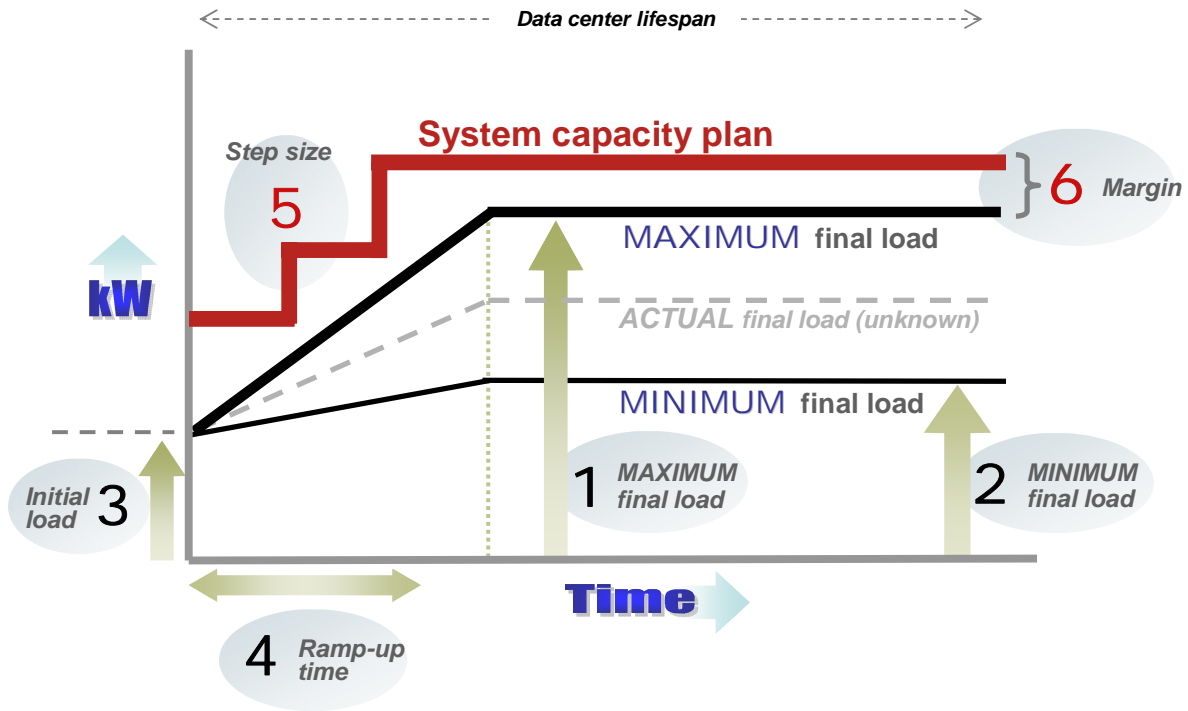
Data center lifespan

System capacity plan

Step size

5

6 Margin

MAXIMUM final load

ACTUAL final load (unknown)

kW

MINIMUM final load

Initial load 3

1 MAXIMUM final load

2 MINIMUM final load

Time

4 Ramp-up time